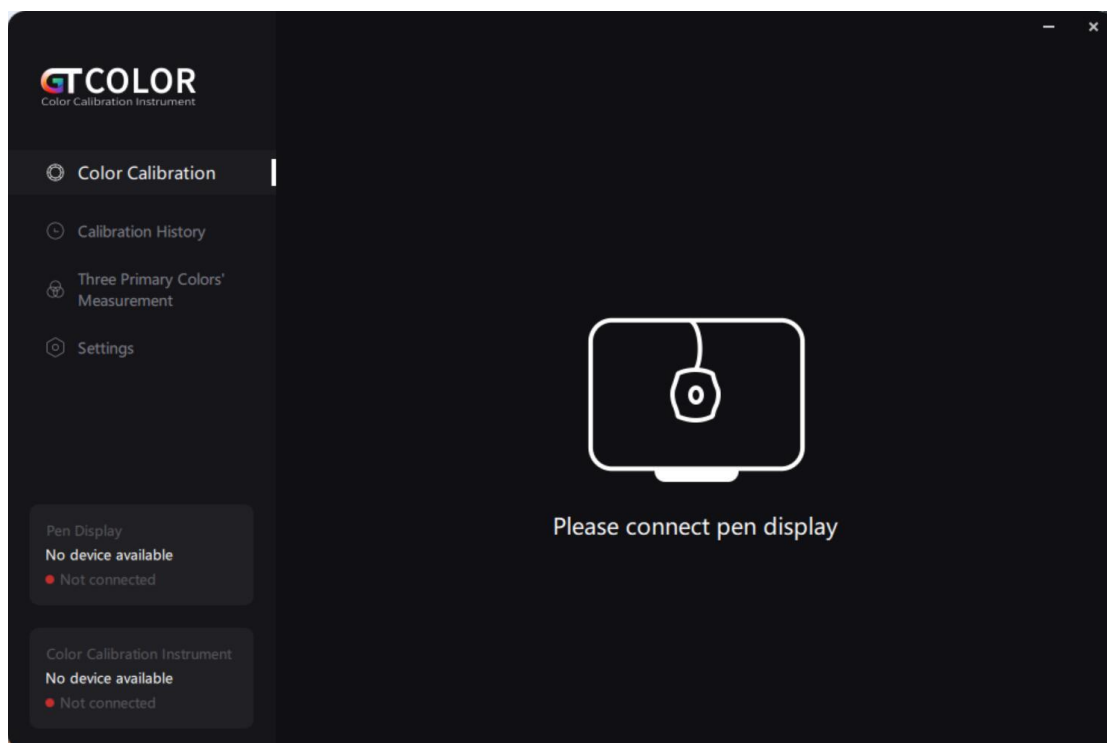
GTCOLOR
Color Calibration Instrument

Color Calibration

Calibration History

Three Primary Colors' Measurement

Settings

Pen Display
No device available
Not connected

Color Calibration Instrument
No device available
Not connected

Please connect pen display